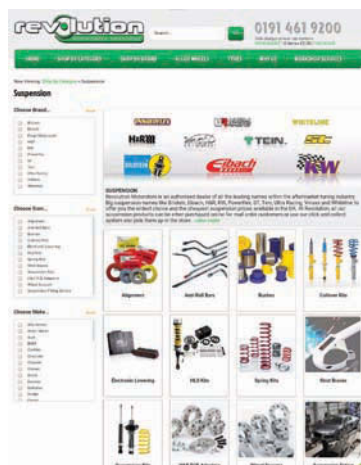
revolution

0191 461 9200

Search

Suspension

Choose Brand...

Choose Item...

Choose Make...

POWERFLEX
H&R
TEIN.
BILSTEIN
Eibach
KW

SUSPENSION

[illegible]

Alignment

Anti Roll Bars

Bushes

Coilover Kits

Electronic Lowering

HLS Kits

Spring Kits

Strut Braces

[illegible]

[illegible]

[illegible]

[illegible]